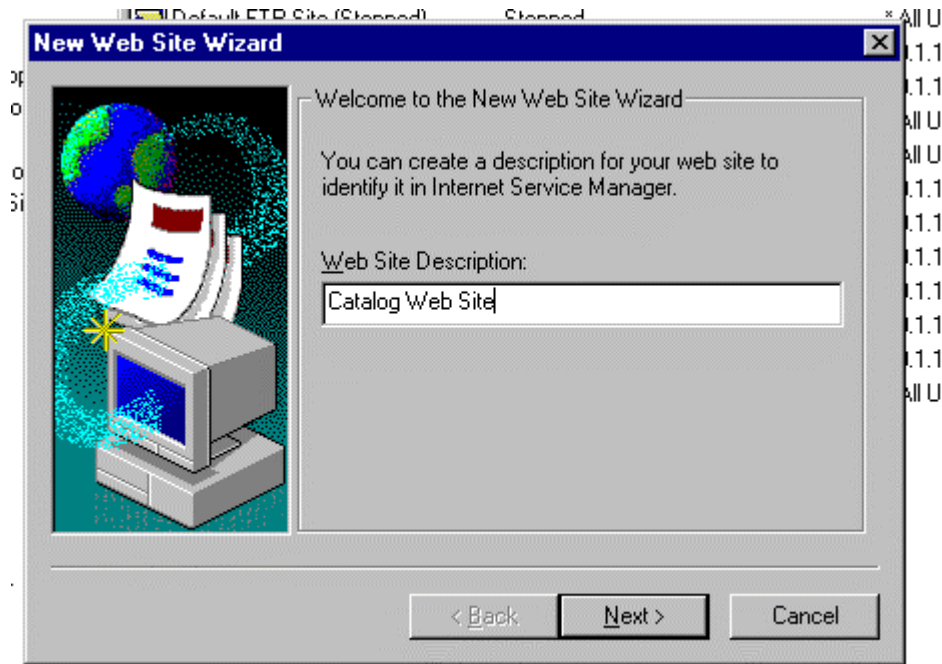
Default FTP Site (Stopped) Stopped * All U

New Web Site Wizard

Welcome to the New Web Site Wizard

You can create a description for your web site to identify it in Internet Service Manager.

Web Site Description:

Catalog Web Site

< Back

Next >

Cancel